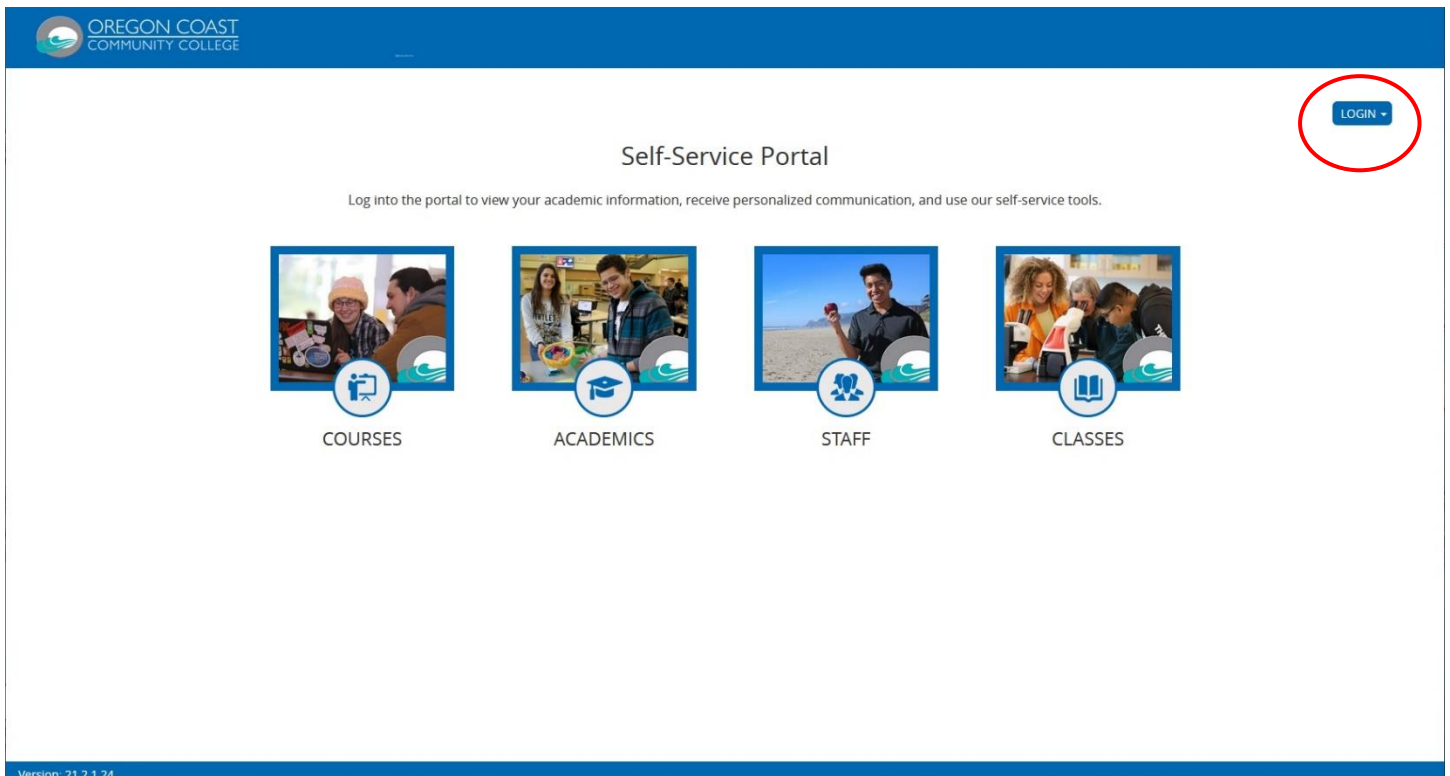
OREGON COAST
COMMUNITY COLLEGE

LOGIN

Self-Service Portal

Log into the portal to view your academic information, receive personalized communication, and use our self-service tools.

COURSES

ACADEMICS

STAFF

CLASSES

Version: 21.2.1.24